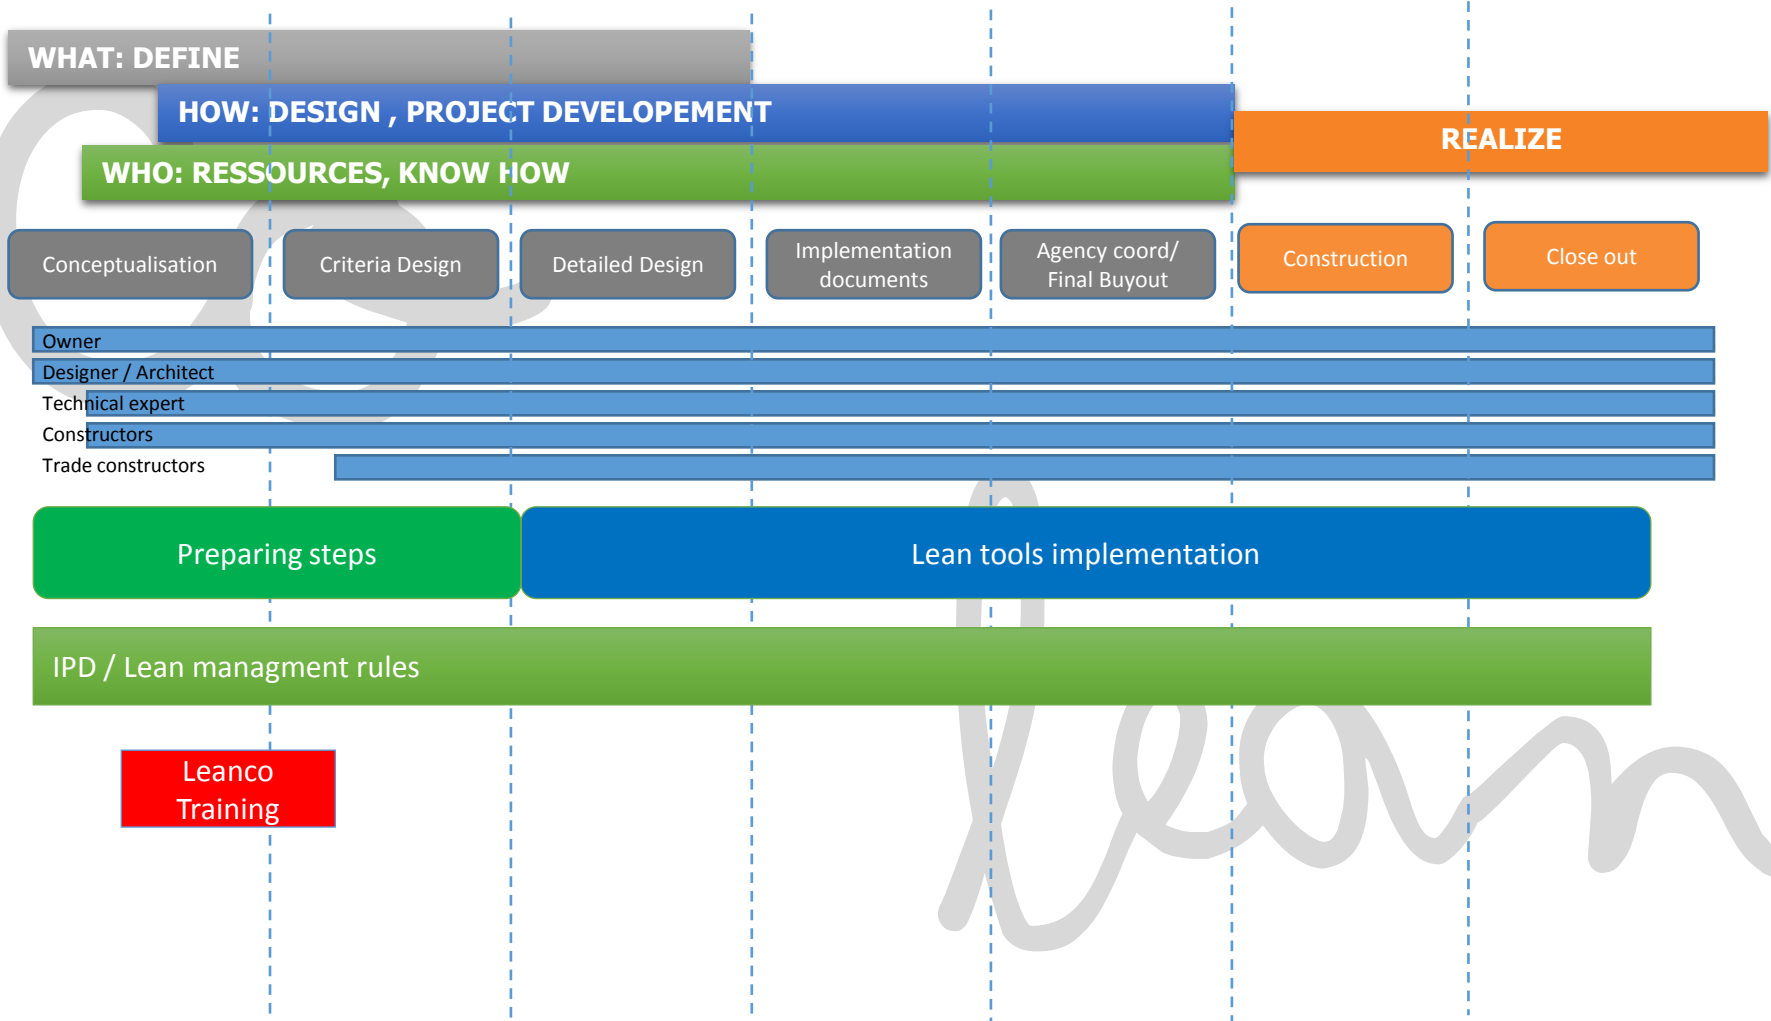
WHAT: DEFINE

HOW: DESIGN , PROJECT DEVELOPEMENT

WHO: RESSOURCES, KNOW HOW

REALIZE

Conceptualisation

Criteria Design

Detailed Design

Implementation documents

Agency coord/ Final Buyout

Construction

Close out

Owner

Designer / Architect

Technical expert

Constructors

Trade constructors

Preparing steps

Lean tools implementation

IPD / Lean managment rules

Leanco Training